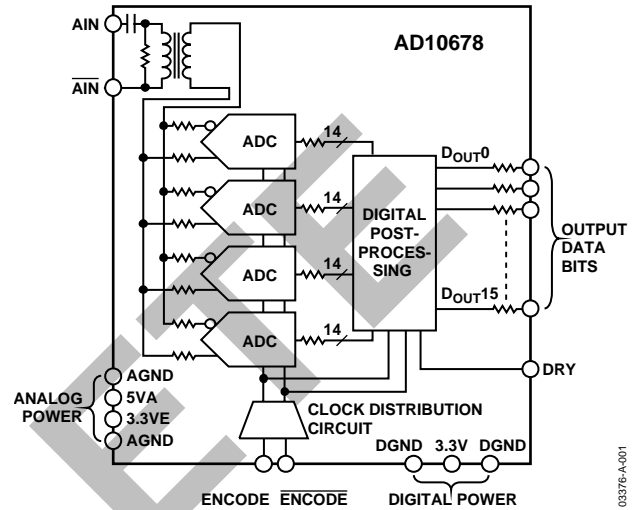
AIN

$\overline{AIN}$

AD10678

ADC

ADC

ADC

ADC

14

14

14

14

DIGITAL POST-PROCESSING

$D_{OUT}0$

$D_{OUT}15$

OUTPUT DATA BITS

DRY

ANALOG POWER

AGND

5VA

3.3VE

AGND

CLOCK DISTRIBUTION CIRCUIT

DGND 3.3V DGND

ENCODE $\overline{ENCODE}$

DIGITAL POWER

03376-A-001